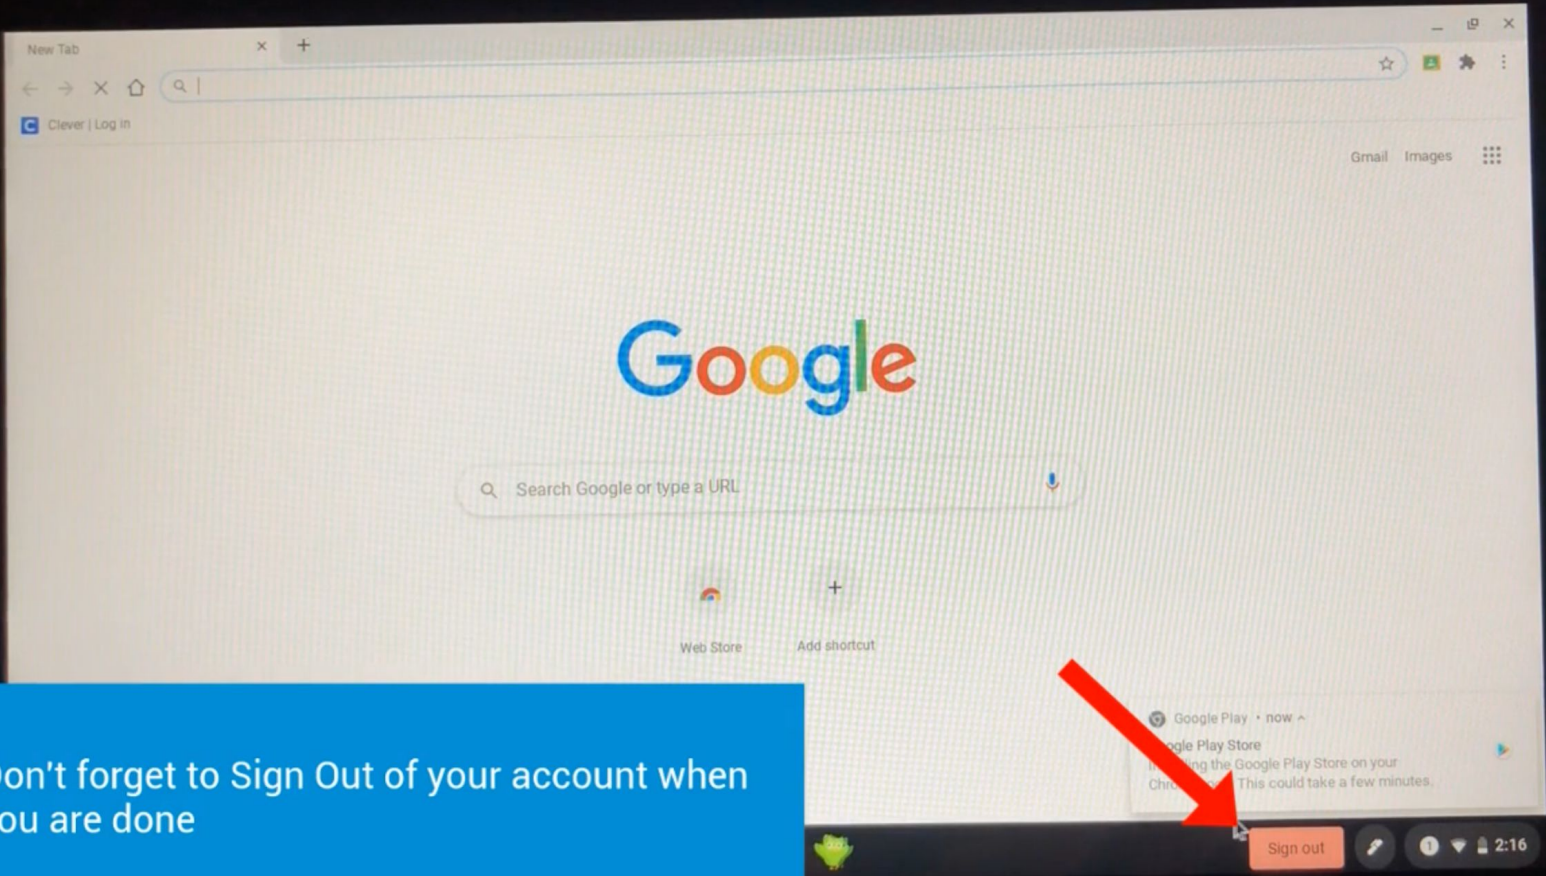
New Tab

Clever | Log in

Gmail Images

Google

Search Google or type a URL

Web Store

Add shortcut

Google Play • now

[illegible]gle Play Store

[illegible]ing the Google Play Store on your Chr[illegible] This could take a few minutes.

on't forget to Sign Out of your account when ou are done

Sign out

2:16